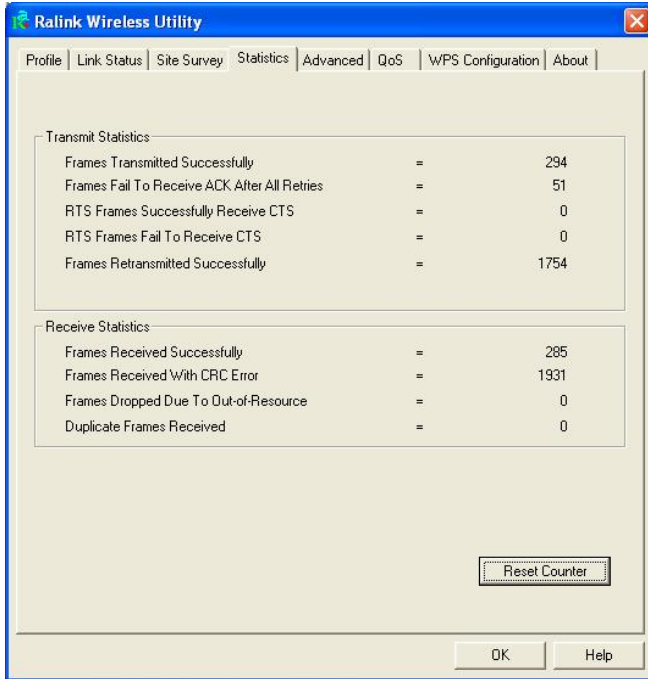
Ralink Wireless Utility

Profile | Link Status | Site Survey | Statistics | Advanced | QoS | WPS Configuration | About

Transmit Statistics

| | | |
|---|---|---|
| Frames Transmitted Successfully | = | 294 |
| Frames Fail To Receive ACK After All Retries | = | 51 |
| RTS Frames Successfully Receive CTS | = | 0 |
| RTS Frames Fail To Receive CTS | = | 0 |
| Frames Retransmitted Successfully | = | 1754 |

Receive Statistics

| | | |
|---|---|---|
| Frames Received Successfully | = | 285 |
| Frames Received With CRC Error | = | 1931 |
| Frames Dropped Due To Out-of-Resource | = | 0 |
| Duplicate Frames Received | = | 0 |

Reset Counter

OK Help